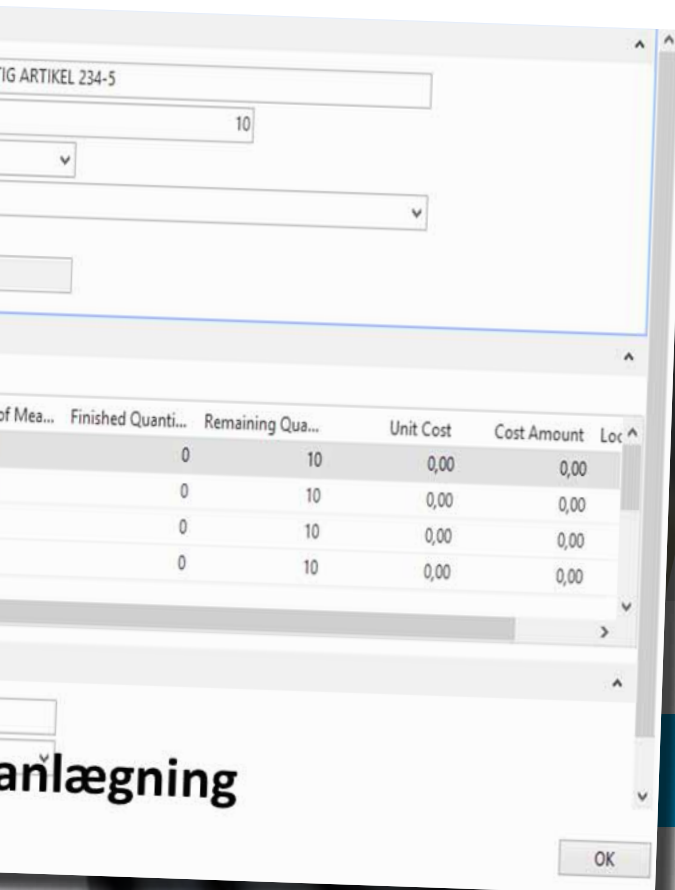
TIG ARTIKEL 234-5

10

| of Mea... | Finished Quanti... | Remaining Qua... | Unit Cost | Cost Amount | Loc |
|---|---|---|---|---|---|
| | 0 | 10 | 0,00 | 0,00 | |
| | 0 | 10 | 0,00 | 0,00 | |
| | 0 | 10 | 0,00 | 0,00 | |
| | 0 | 10 | 0,00 | 0,00 | |

anlægning

OK